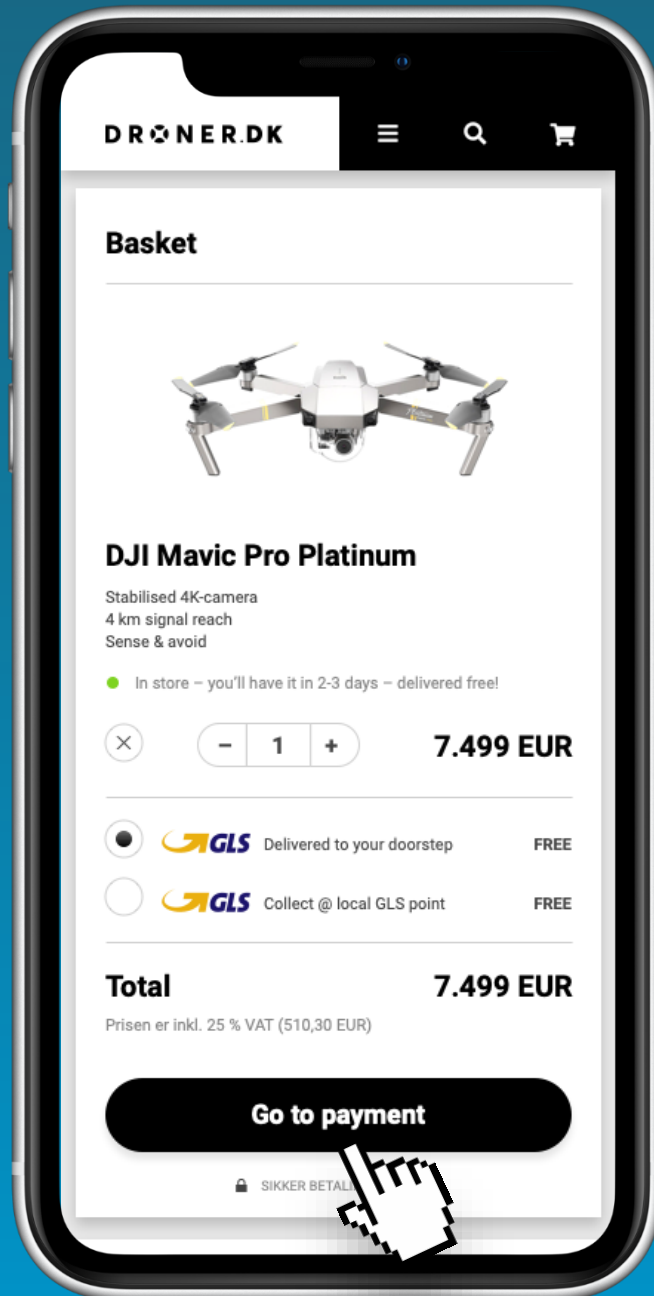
DRONER.DK

Basket

DJI Mavic Pro Platinum

Stabilised 4K-camera
4 km signal reach
Sense & avoid

In store – you'll have it in 2-3 days – delivered free!

– 1 +

7.499 EUR

GLS Delivered to your doorstep FREE

GLS Collect @ local GLS point FREE

Total 7.499 EUR

Prisen er inkl. 25 % VAT (510,30 EUR)

Go to payment

SIKKER BETAL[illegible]